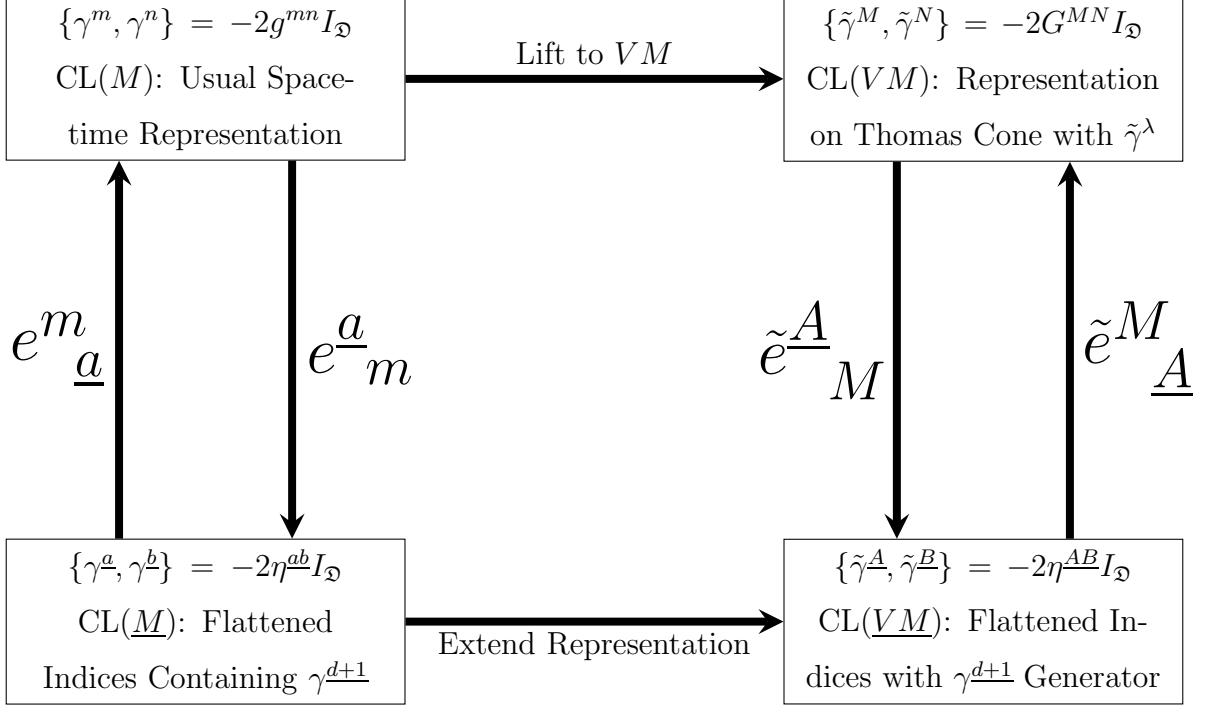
$\{\gamma^m, \gamma^n\} = -2g^{mn}I_{\mathfrak{D}}$
CL($M$): Usual Spacetime Representation

Lift to $VM$

$\{\tilde{\gamma}^M, \tilde{\gamma}^N\} = -2G^{MN}I_{\mathfrak{D}}$
CL($VM$): Representation on Thomas Cone with $\tilde{\gamma}^\lambda$

$e^m{}_{\underline{a}}$

$e^{\underline{a}}{}_m$

$\tilde{e}^{\underline{A}}{}_M$

$\tilde{e}^M{}_{\underline{A}}$

$\{\gamma^{\underline{a}}, \gamma^{\underline{b}}\} = -2\eta^{\underline{ab}}I_{\mathfrak{D}}$
CL($\underline{M}$): Flattened Indices Containing $\gamma^{\underline{d+1}}$

Extend Representation

$\{\tilde{\gamma}^{\underline{A}}, \tilde{\gamma}^{\underline{B}}\} = -2\eta^{\underline{AB}}I_{\mathfrak{D}}$
CL($\underline{VM}$): Flattened Indices with $\gamma^{\underline{d+1}}$ Generator